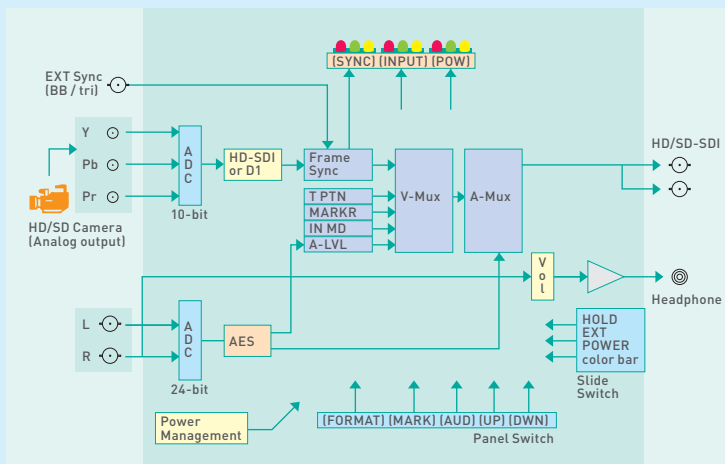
(SYNC) (INPUT) (POW)

EXT Sync
(BB / tri)

Y
Pb
Pr

ADC
10-bit

HD-SDI
or D1

Frame
Sync

T PTN
MARKR
IN MD
A-LVL

V-Mux

A-Mux

HD/SD-SDI

HD/SD Camera
(Analog output)

Vol

Headphone

L
R

ADC
24-bit

AES

HOLD
EXT
POWER
color bar

Slide
Switch

Power
Management

(FORMAT) (MARK) (AUD) (UP) (DWN)
Panel Switch